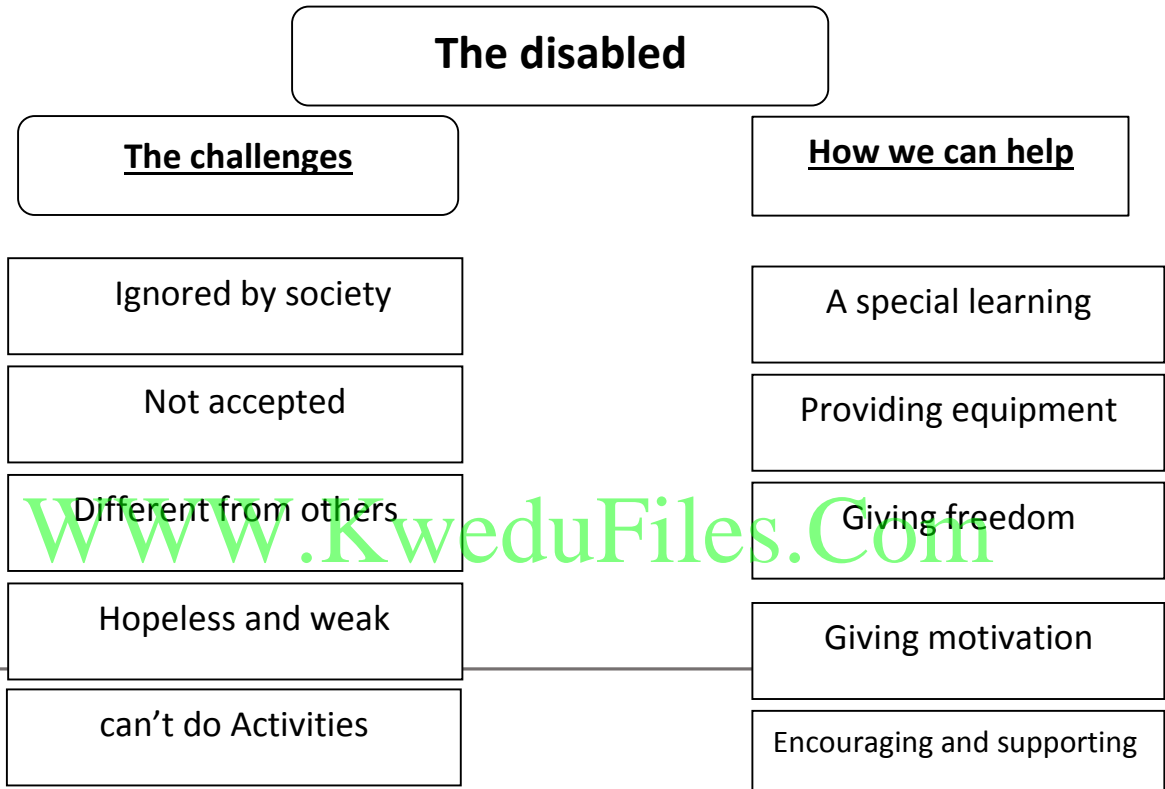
The disabled

The challenges

Ignored by society

Not accepted

Different from others

Hopeless and weak

can’t do Activities

How we can help

A special learning

Providing equipment

Giving freedom

Giving motivation

Encouraging and supporting

WWW.KweduFiles.Com